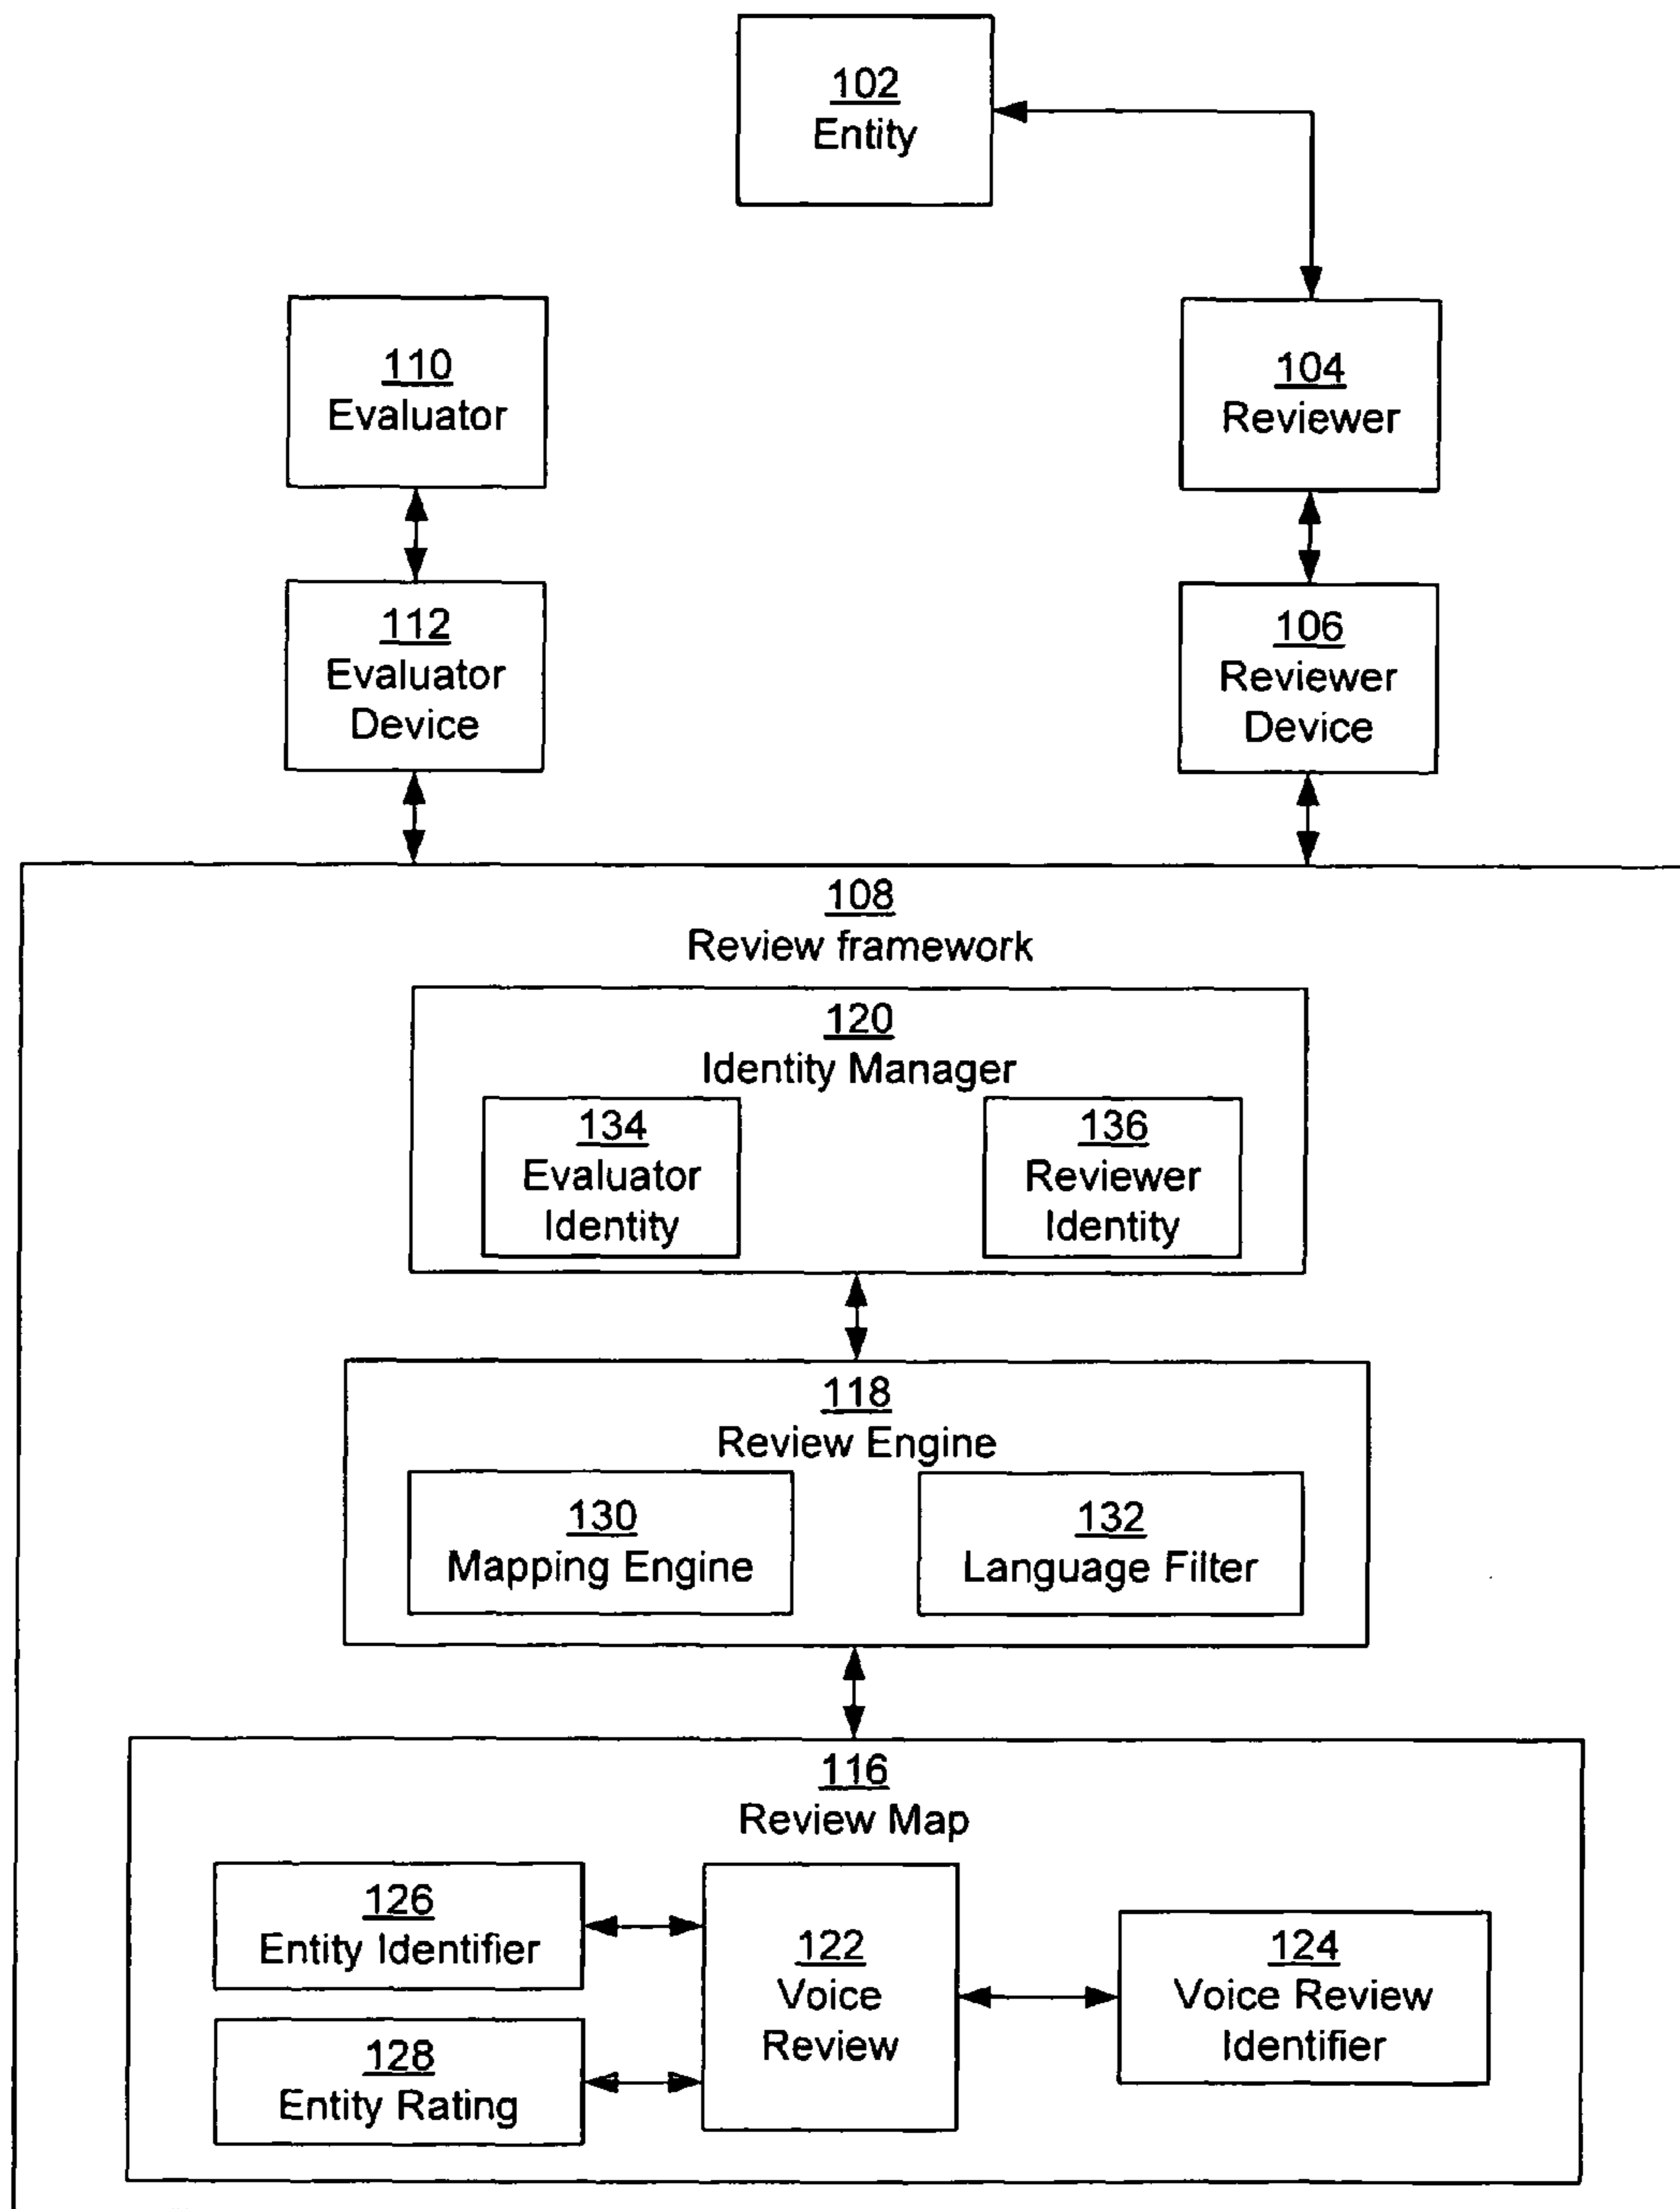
102
Entity

110
Evaluator

104
Reviewer

112
Evaluator Device

106
Reviewer Device

108
Review framework

120
Identity Manager

134
Evaluator Identity

136
Reviewer Identity

118
Review Engine

130
Mapping Engine

132
Language Filter

116
Review Map

126
Entity Identifier

128
Entity Rating

122
Voice Review

124
Voice Review Identifier